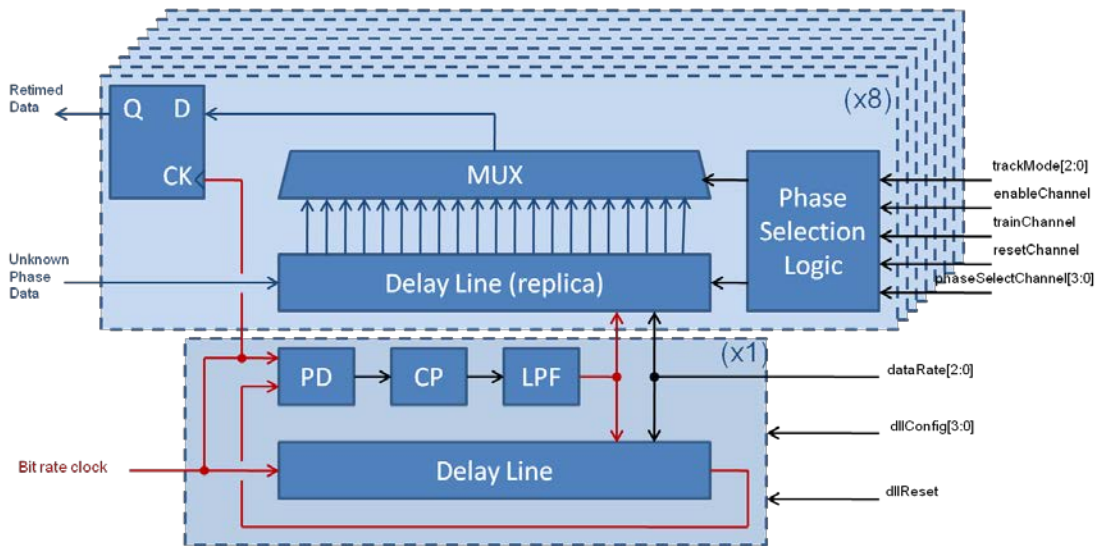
Retimed Data

Q D

CK

(x8)

MUX

Phase Selection Logic

trackMode[2:0]
enableChannel
trainChannel
resetChannel
phaseSelectChannel[3:0]

Unknown Phase Data

Delay Line (replica)

(x1)

PD CP LPF

dataRate[2:0]

dllConfig[3:0]

Bit rate clock

Delay Line

dllReset